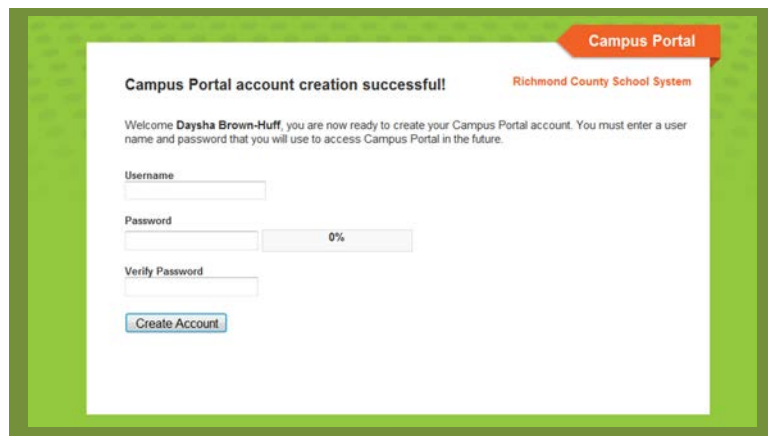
Campus Portal

Campus Portal account creation successful!

Richmond County School System

Welcome **Daysha Brown-Huff**, you are now ready to create your Campus Portal account. You must enter a user name and password that you will use to access Campus Portal in the future.

Username

Password

0%

Verify Password

Create Account